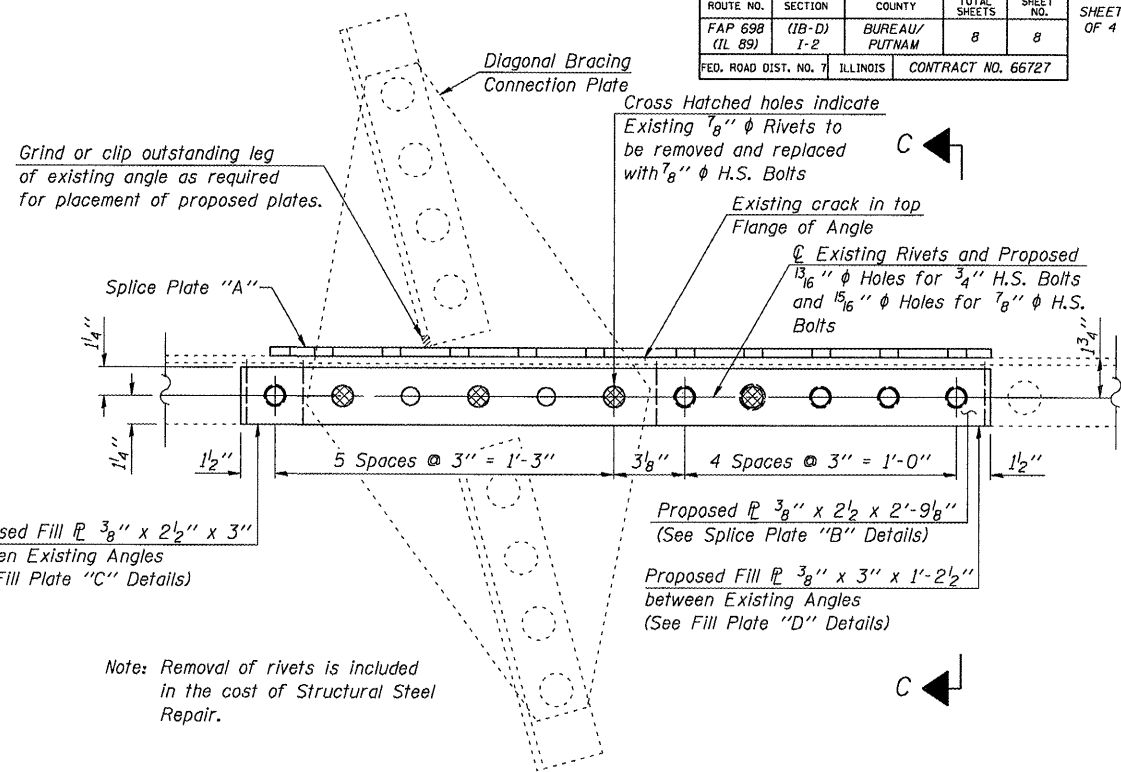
| ROUTE NO. | SECTION | COUNTY | TOTAL SHEETS | SHEET NO. |
|---|---|---|---|---|
| FAP 698 (IL 89) | (IB-D) I-2 | BUREAU/ PUTNAM | 8 | 8 |
| FED. ROAD DIST. NO. 7 | ILLINOIS | CONTRACT NO. 66727 | | |

SHEET OF 4

Diagonal Bracing Connection Plate

Cross Hatched holes indicate Existing $\frac{7}{8}$'' $\phi$ Rivets to be removed and replaced with $\frac{7}{8}$'' $\phi$ H.S. Bolts

C

Grind or clip outstanding leg of existing angle as required for placement of proposed plates.

Existing crack in top Flange of Angle

℄ Existing Rivets and Proposed $\frac{13}{16}$'' $\phi$ Holes for $\frac{3}{4}$'' H.S. Bolts and $\frac{15}{16}$'' $\phi$ Holes for $\frac{7}{8}$'' $\phi$ H.S. Bolts

Splice Plate ''A''

$1\frac{1}{4}$''

$1\frac{3}{4}$''

$1\frac{1}{4}$''

$1\frac{1}{2}$''

5 Spaces @ 3'' = 1'-3''

$3\frac{1}{8}$''

4 Spaces @ 3'' = 1'-0''

$1\frac{1}{2}$''

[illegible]sed Fill ℙ $\frac{3}{8}$'' x $2\frac{1}{2}$'' x 3'' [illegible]en Existing Angles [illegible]ill Plate ''C'' Details)

Proposed ℙ $\frac{3}{8}$'' x $2\frac{1}{2}$ x $2'$-$9\frac{1}{8}$'' (See Splice Plate ''B'' Details)

Proposed Fill ℙ $\frac{3}{8}$'' x 3'' x $1'$-$2\frac{1}{2}$'' between Existing Angles (See Fill Plate ''D'' Details)

Note: Removal of rivets is included in the cost of Structural Steel Repair.

C